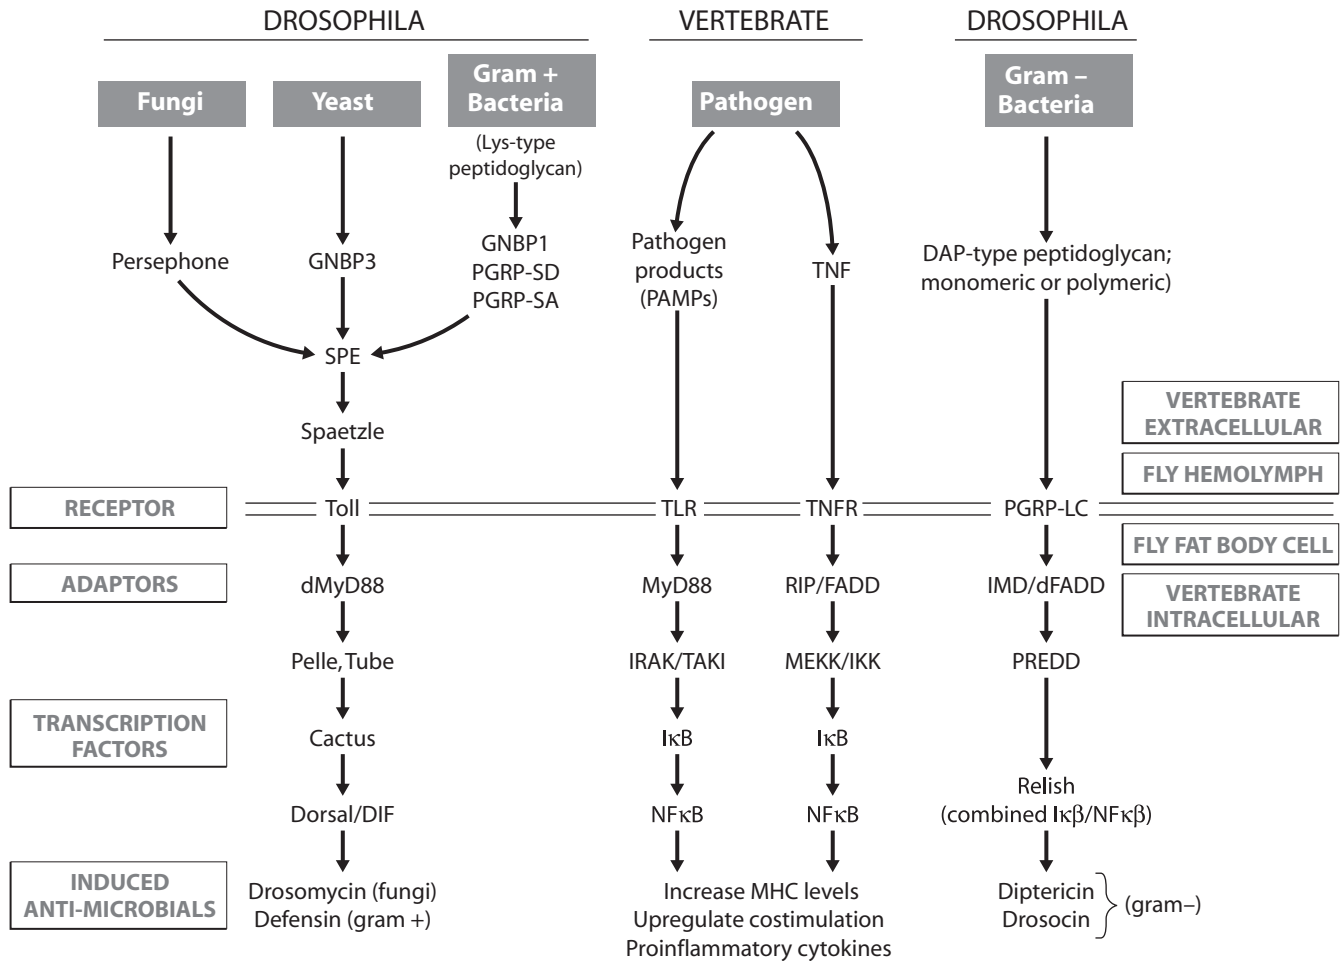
DROSOPHILA

VERTEBRATE

DROSOPHILA

Fungi

Yeast

Gram + Bacteria

(Lys-type peptidoglycan)

Pathogen

Gram – Bacteria

Persephone

GNBP3

GNBP1
PGRP-SD
PGRP-SA

Pathogen products (PAMPs)

TNF

DAP-type peptidoglycan; monomeric or polymeric)

SPE

Spaetzle

VERTEBRATE EXTRACELLULAR

FLY HEMOLYMPH

RECEPTOR

Toll

TLR

TNFR

PGRP-LC

FLY FAT BODY CELL

ADAPTORS

dMyD88

MyD88

RIP/FADD

IMD/dFADD

VERTEBRATE INTRACELLULAR

Pelle, Tube

IRAK/TAKI

MEKK/IKK

PREDD

TRANSCRIPTION FACTORS

Cactus

IκB

IκB

Dorsal/DIF

NFκB

NFκB

Relish
(combined Iκβ/NFκβ)

INDUCED ANTI-MICROBIALS

Drosomycin (fungi)
Defensin (gram +)

Increase MHC levels
Upregulate costimulation
Proinflammatory cytokines

Diptericin
Drosocin
(gram–)